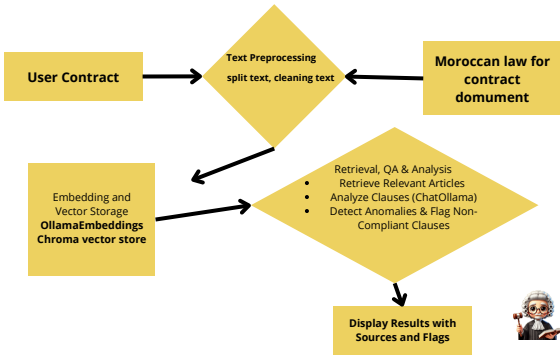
User Contract

Text Preprocessing
split text, cleaning text

Moroccan law for contract domument

Embedding and Vector Storage
OllamaEmbeddings
Chroma vector store

Retrieval, QA & Analysis
- Retrieve Relevant Articles
- Analyze Clauses (ChatOllama)
- Detect Anomalies & Flag Non-Compliant Clauses

Display Results with Sources and Flags